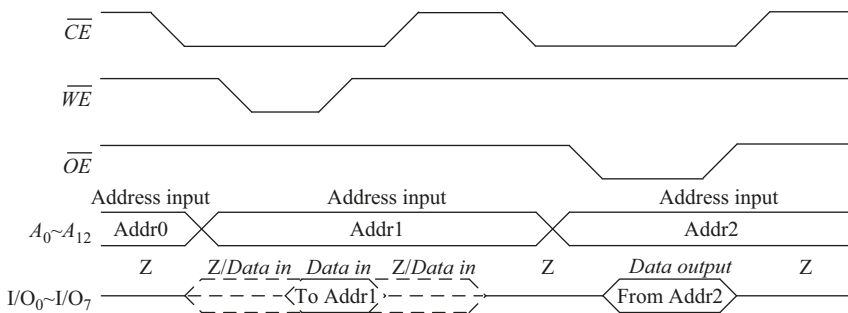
$\overline{CE}$

$\overline{WE}$

$\overline{OE}$

Address input Address input Address input

$A_0$~$A_{12}$ Addr0 Addr1 Addr2

Z Z/*Data in* *Data in* Z/*Data in* Z *Data output* Z

I/O$_0$~I/O$_7$ To Addr1 From Addr2